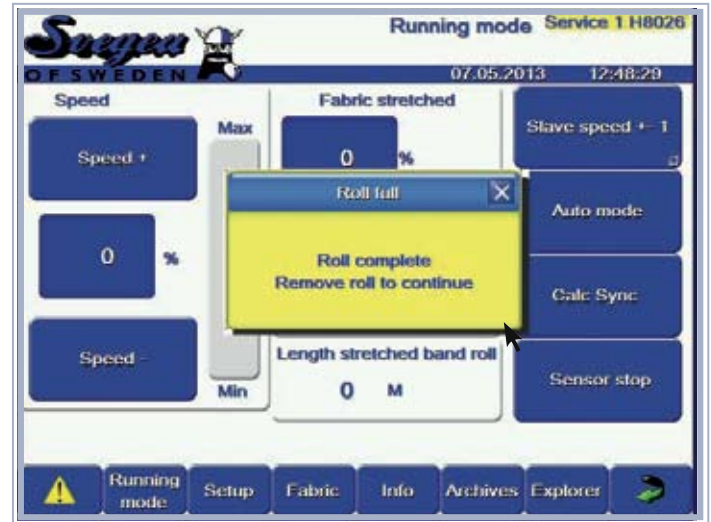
Running mode Service 1 H8026

OF SWEDEN

07.05.2013 12:48:29

Speed

Max

Speed +

0 %

Speed -

Min

Fabric stretched

0 %

Roll full

Roll complete
Remove roll to continue

Length stretched band roll

0 M

Slave speed +- 1

Auto mode

Calc Sync

Sensor stop

Running mode

Setup

Fabric

Info

Archives

Explorer